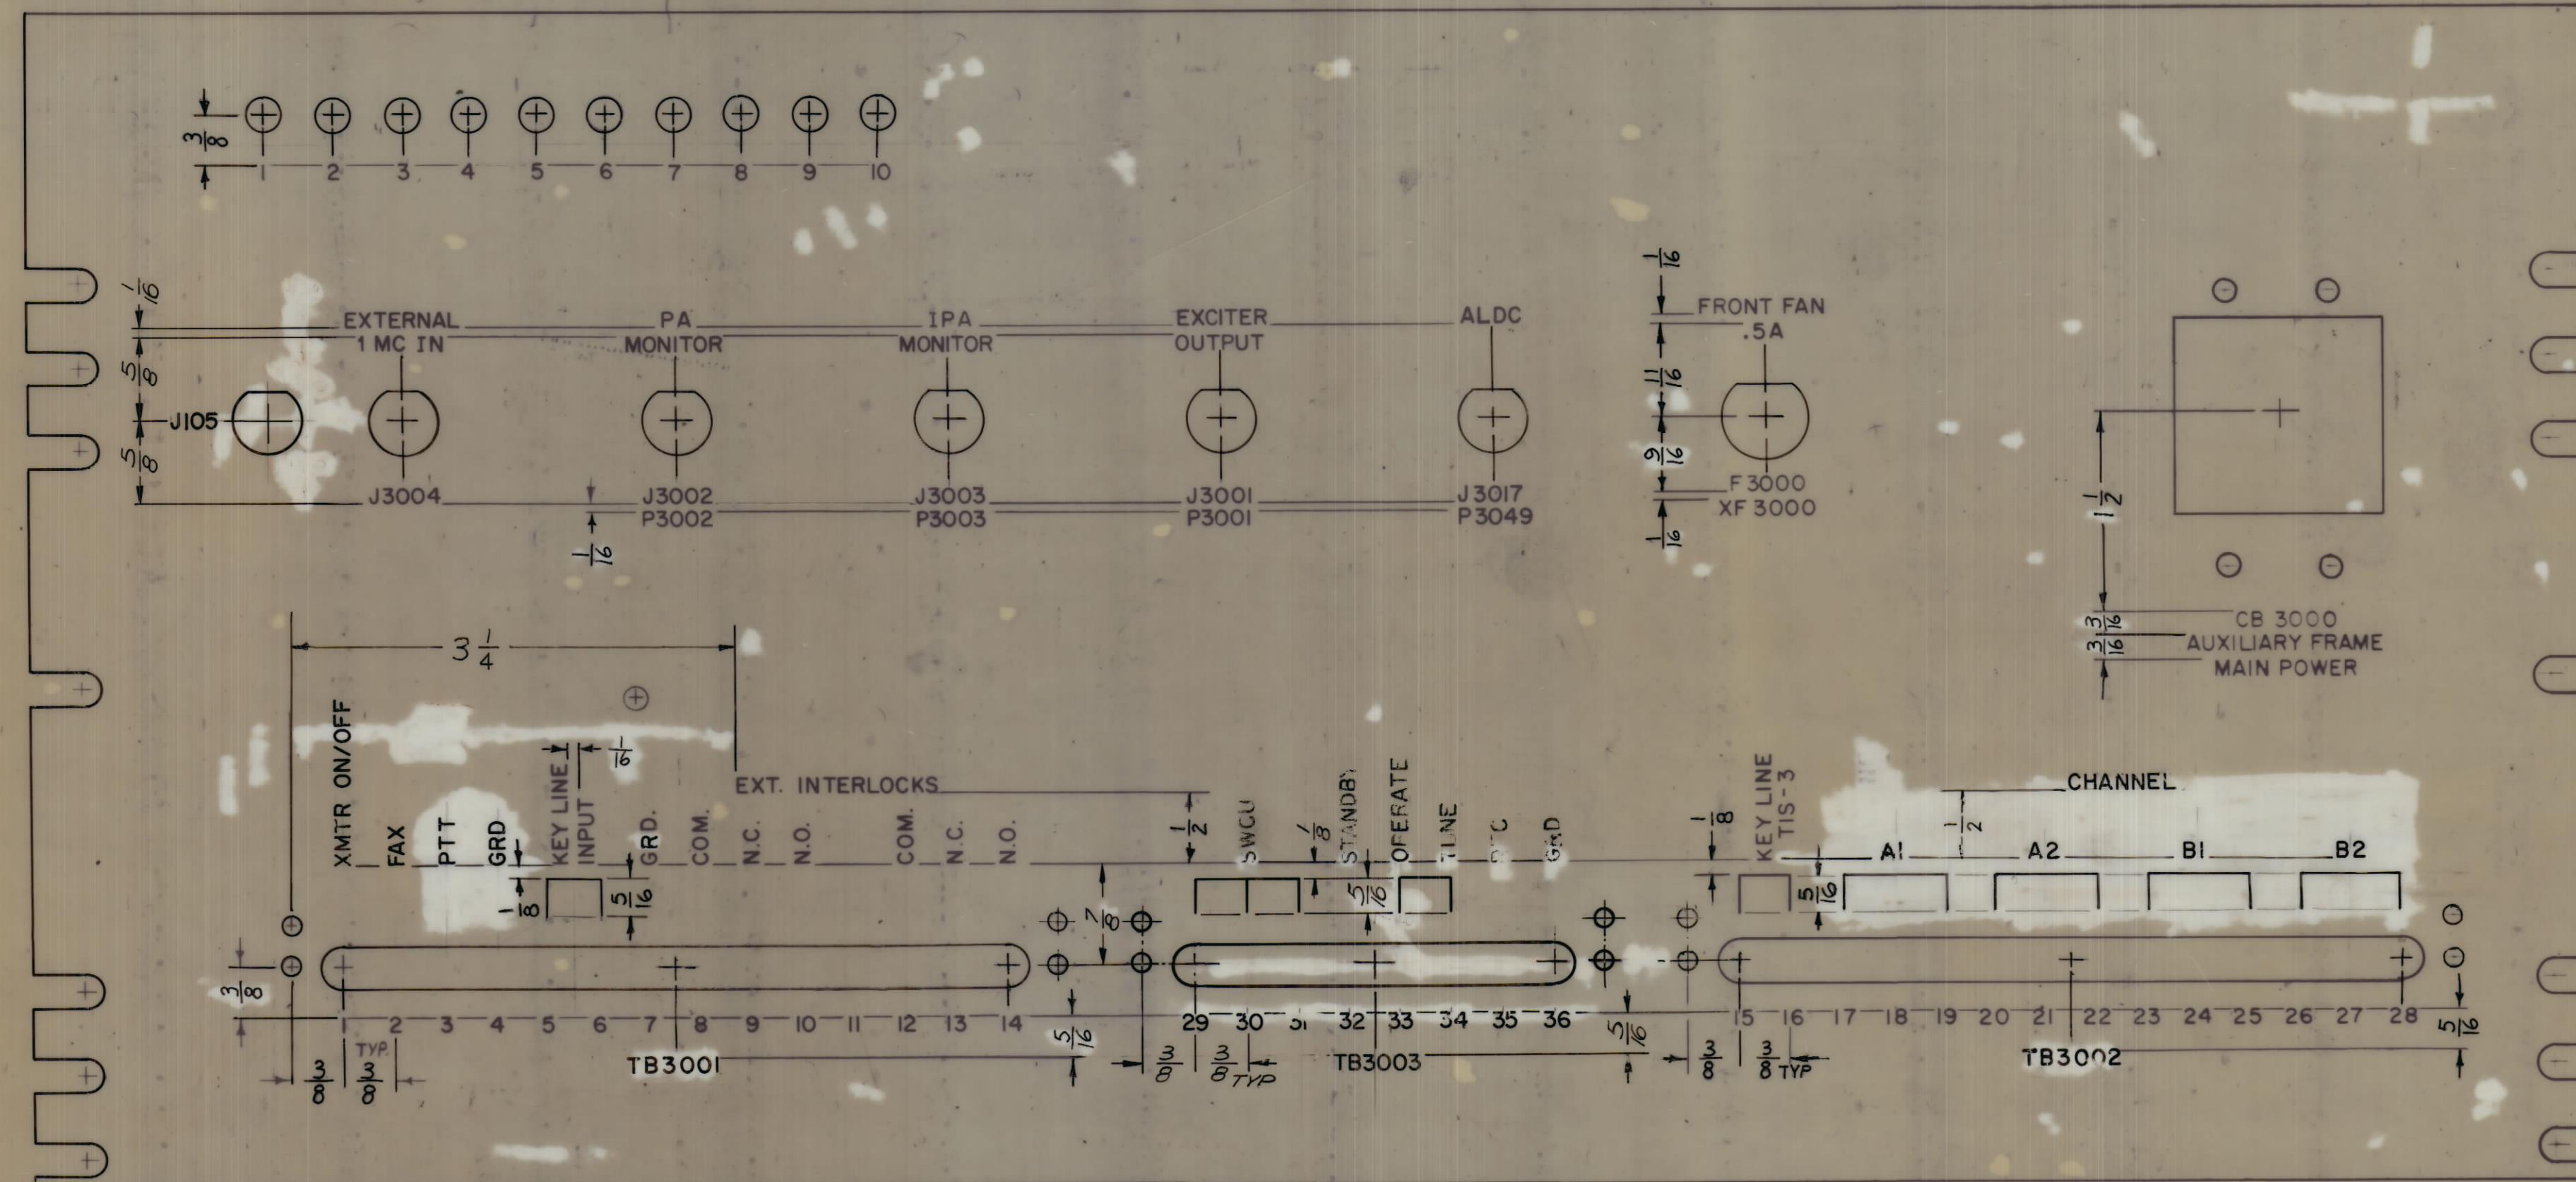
$\frac{3}{8}$

1 2 3 4 5 6 7 8 9 10

$\frac{1}{16}$

$\frac{5}{8}$

$\frac{5}{8}$

J105

EXTERNAL 1 MC IN

J3004

PA MONITOR

J3002 P3002

$\frac{1}{16}$

IPA MONITOR

J3003 P3003

EXCITER OUTPUT

J3001 P3001

ALDC

J3017 P3049

$\frac{1}{16}$

FRONT FAN .5A

$\frac{11}{16}$

$\frac{9}{16}$

$\frac{1}{16}$

F3000 XF 3000

$1\frac{1}{2}$

$\frac{3}{16}$

$\frac{3}{16}$

CB 3000 AUXILIARY FRAME MAIN POWER

$3\frac{1}{4}$

XMTR ON/OFF

FAX

PTT

GRD

KEY LINE INPUT

$\frac{1}{16}$

GRD.

COM.

N.C.

N.O.

EXT. INTERLOCKS

COM.

N.C.

N.O.

$\frac{1}{2}$

$\frac{1}{8}$

$\frac{5}{16}$

$\frac{7}{8}$

SWCU

$\frac{1}{8}$

STANDBY

OPERATE

LINE

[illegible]

GRD

$\frac{5}{16}$

$\frac{1}{8}$

KEY LINE TIS-3

$\frac{5}{16}$

CHANNEL

$\frac{1}{2}$

A1 A2 B1 B2

$\frac{3}{8}$

1 2 3 4 5 6 7 8 9 10 11 12 13 14

$\frac{3}{8}$ TYP. $\frac{3}{8}$

TB3001

$\frac{5}{16}$

29 30 31 32 33 34 35 36

$\frac{3}{8}$ $\frac{3}{8}$ TYP

TB3003

$\frac{5}{16}$

15 16 17 18 19 20 21 22 23 24 25 26 27 28

$\frac{3}{8}$ $\frac{3}{8}$ TYP

TB3002

$\frac{5}{16}$